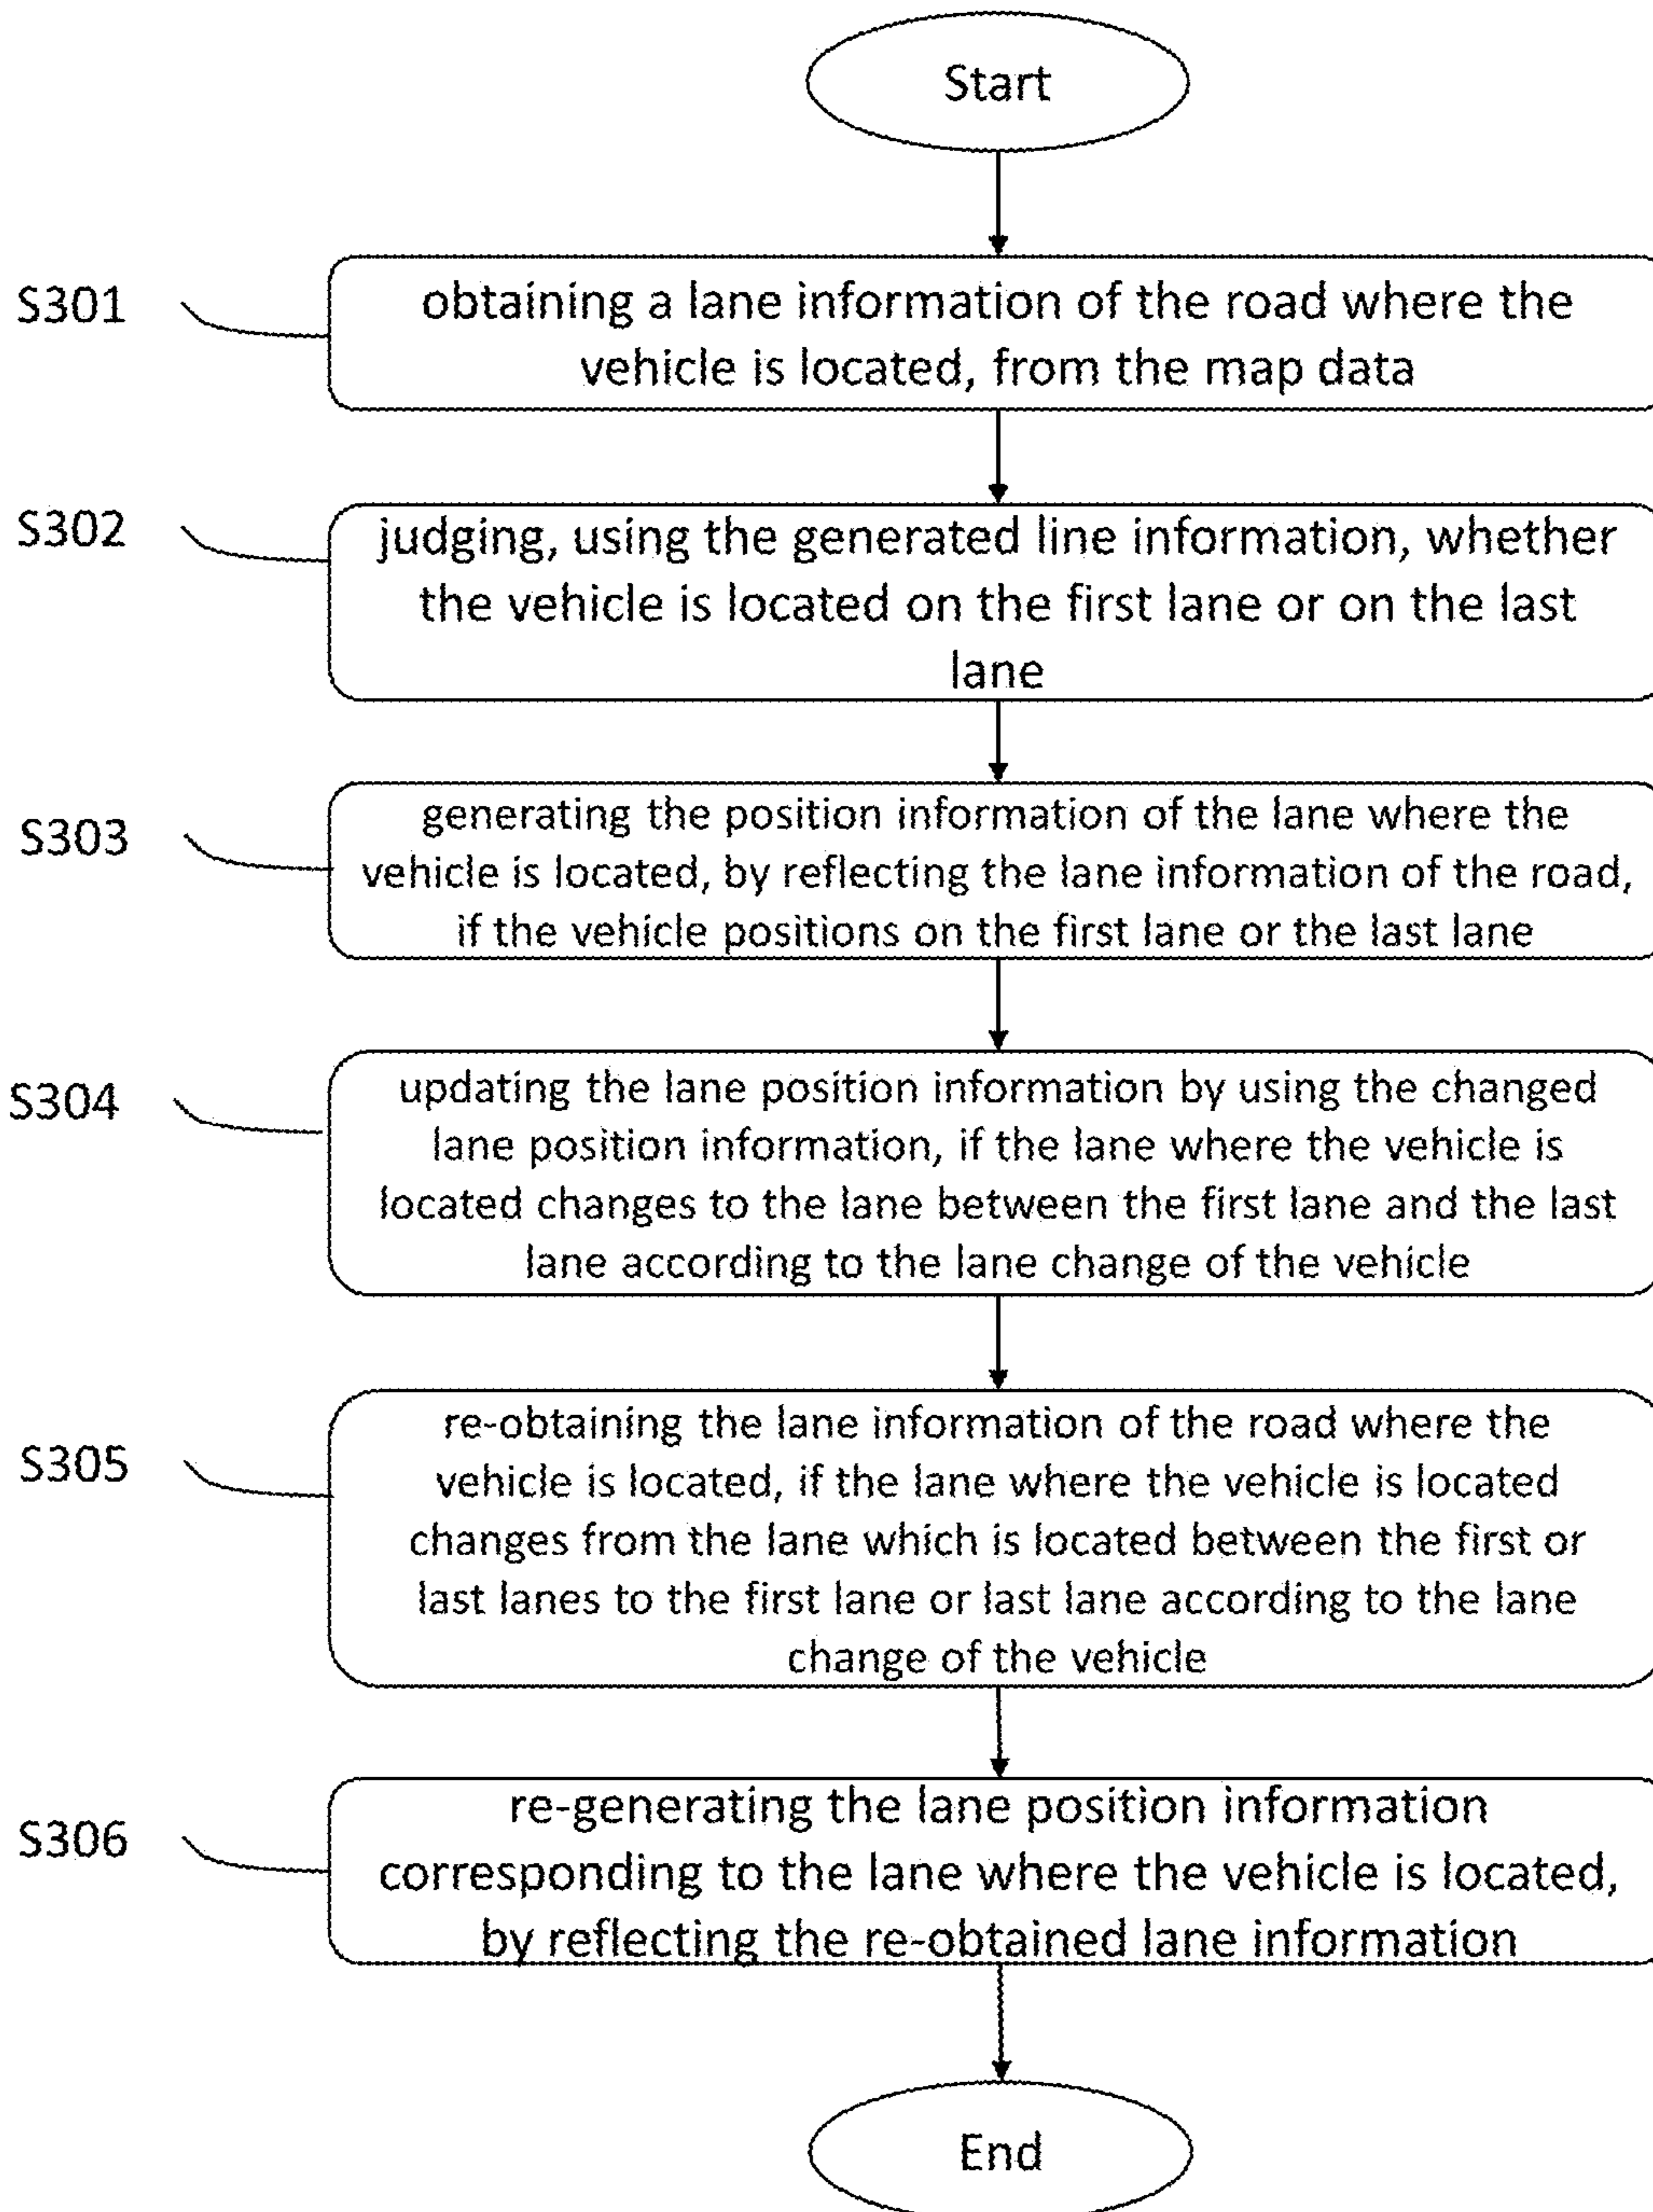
Start

S301

obtaining a lane information of the road where the vehicle is located, from the map data

S302

judging, using the generated line information, whether the vehicle is located on the first lane or on the last lane

S303

generating the position information of the lane where the vehicle is located, by reflecting the lane information of the road, if the vehicle positions on the first lane or the last lane

S304

updating the lane position information by using the changed lane position information, if the lane where the vehicle is located changes to the lane between the first lane and the last lane according to the lane change of the vehicle

S305

re-obtaining the lane information of the road where the vehicle is located, if the lane where the vehicle is located changes from the lane which is located between the first or last lanes to the first lane or last lane according to the lane change of the vehicle

S306

re-generating the lane position information corresponding to the lane where the vehicle is located, by reflecting the re-obtained lane information

End